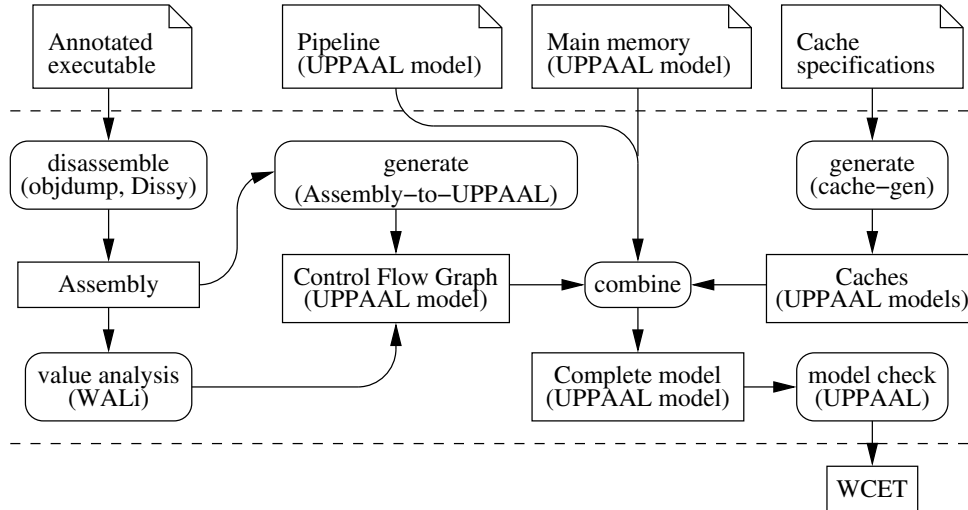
Annotated executable

Pipeline (UPPAAL model)

Main memory (UPPAAL model)

Cache specifications

disassemble (objdump, Dissy)

generate (Assembly−to−UPPAAL)

generate (cache−gen)

Assembly

Control Flow Graph (UPPAAL model)

combine

Caches (UPPAAL models)

value analysis (WALi)

Complete model (UPPAAL model)

model check (UPPAAL)

WCET